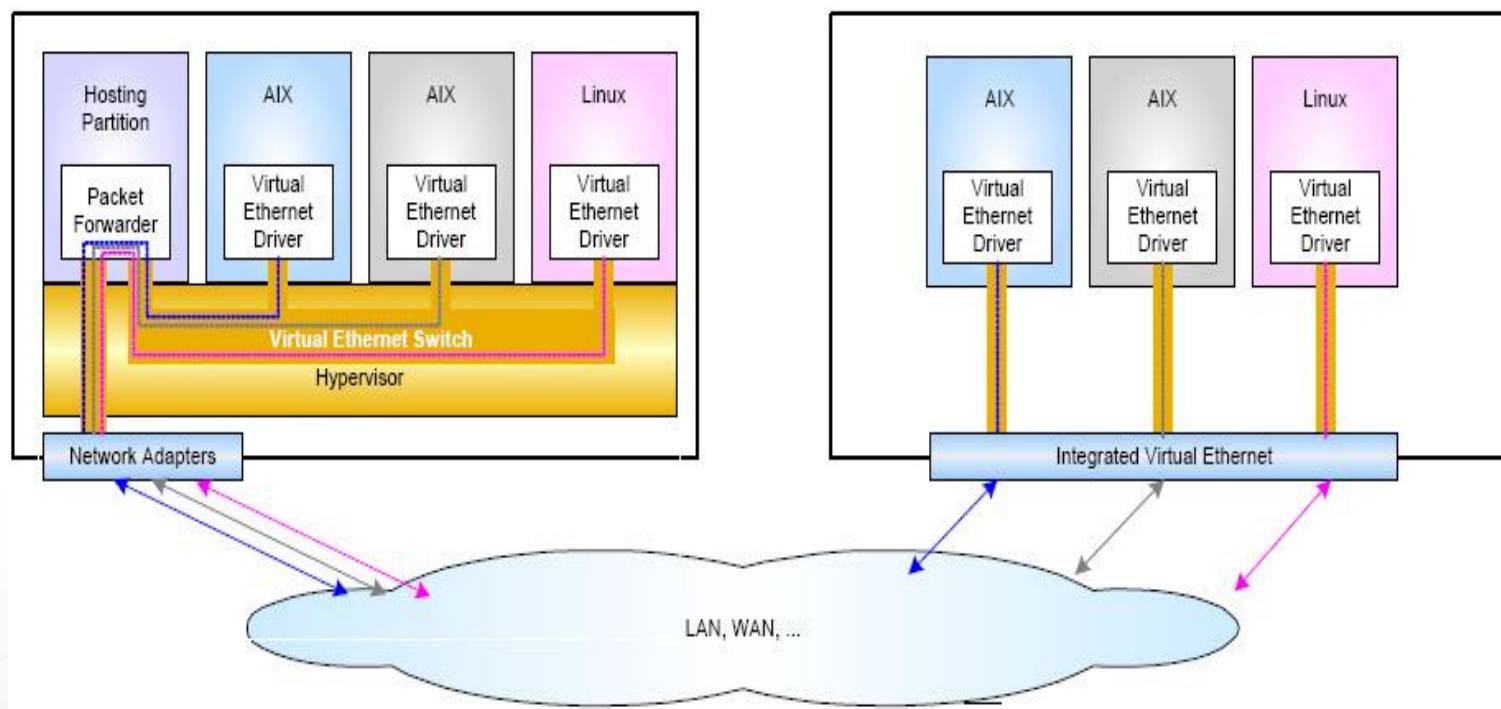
Hosting Partition

Packet Forwarder

AIX

Virtual Ethernet Driver

AIX

Virtual Ethernet Driver

Linux

Virtual Ethernet Driver

Virtual Ethernet Switch

Hypervisor

Network Adapters

AIX

Virtual Ethernet Driver

AIX

Virtual Ethernet Driver

Linux

Virtual Ethernet Driver

Integrated Virtual Ethernet

LAN, WAN, ...